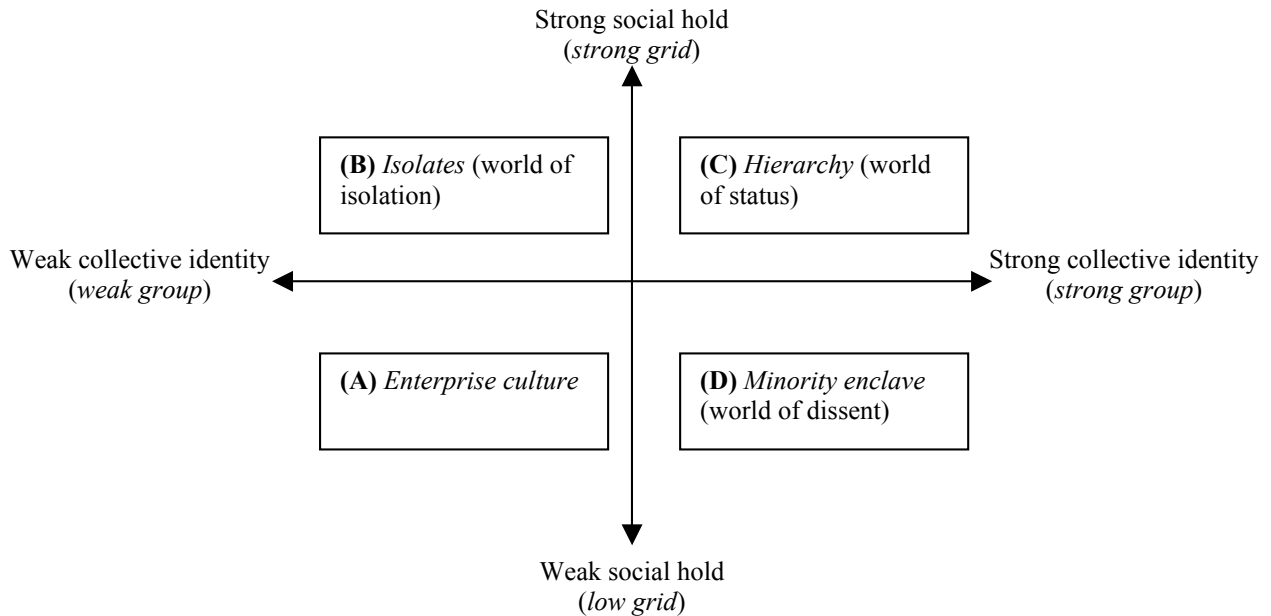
Strong social hold
(strong grid)

(B) Isolates (world of isolation)

(C) Hierarchy (world of status)

Weak collective identity
(weak group)

Strong collective identity
(strong group)

(A) Enterprise culture

(D) Minority enclave (world of dissent)

Weak social hold
(low grid)